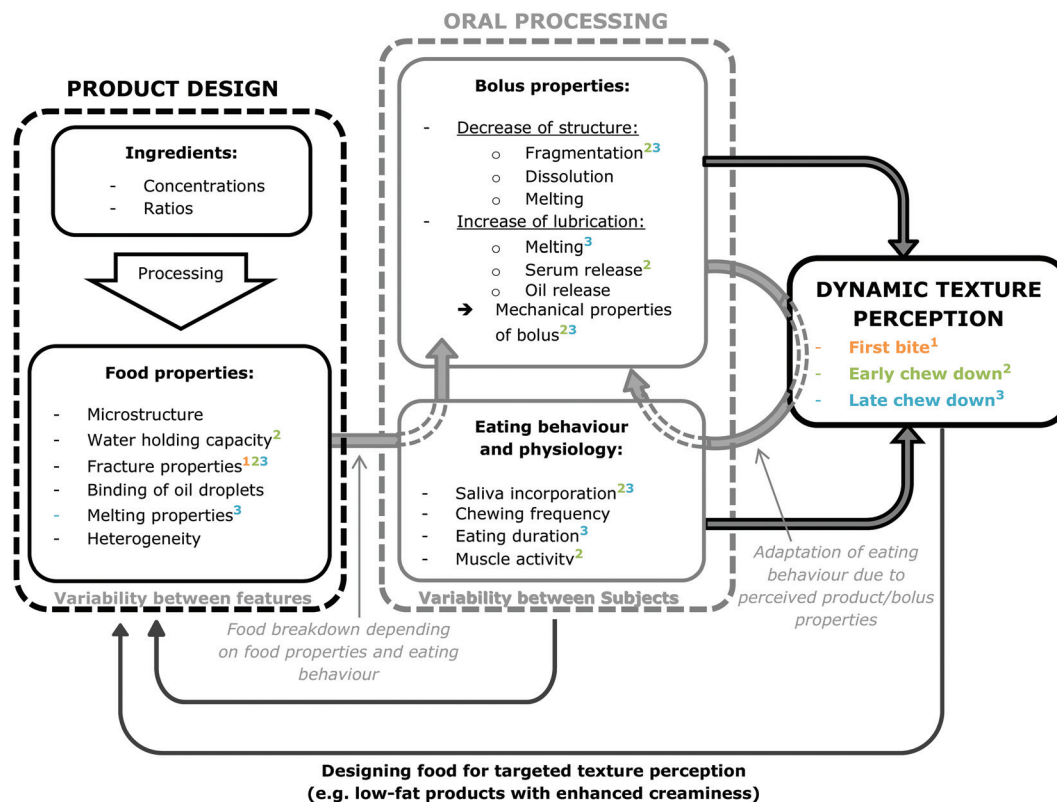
ORAL PROCESSING

PRODUCT DESIGN

Ingredients:
- Concentrations
- Ratios

Processing

Food properties:
- Microstructure
- Water holding capacity$^{2}$
- Fracture properties$^{123}$
- Binding of oil droplets
- Melting properties$^{3}$
- Heterogeneity

Variability between features

Bolus properties:
- Decrease of structure:
  o Fragmentation$^{23}$
  o Dissolution
  o Melting
- Increase of lubrication:
  o Melting$^{3}$
  o Serum release$^{2}$
  o Oil release
➔ Mechanical properties of bolus$^{23}$

Eating behaviour and physiology:
- Saliva incorporation$^{23}$
- Chewing frequency
- Eating duration$^{3}$
- Muscle activity$^{2}$

Variability between Subjects

DYNAMIC TEXTURE PERCEPTION
- First bite$^{1}$
- Early chew down$^{2}$
- Late chew down$^{3}$

Adaptation of eating behaviour due to perceived product/bolus properties

Food breakdown depending on food properties and eating behaviour

Designing food for targeted texture perception (e.g. low-fat products with enhanced creaminess)